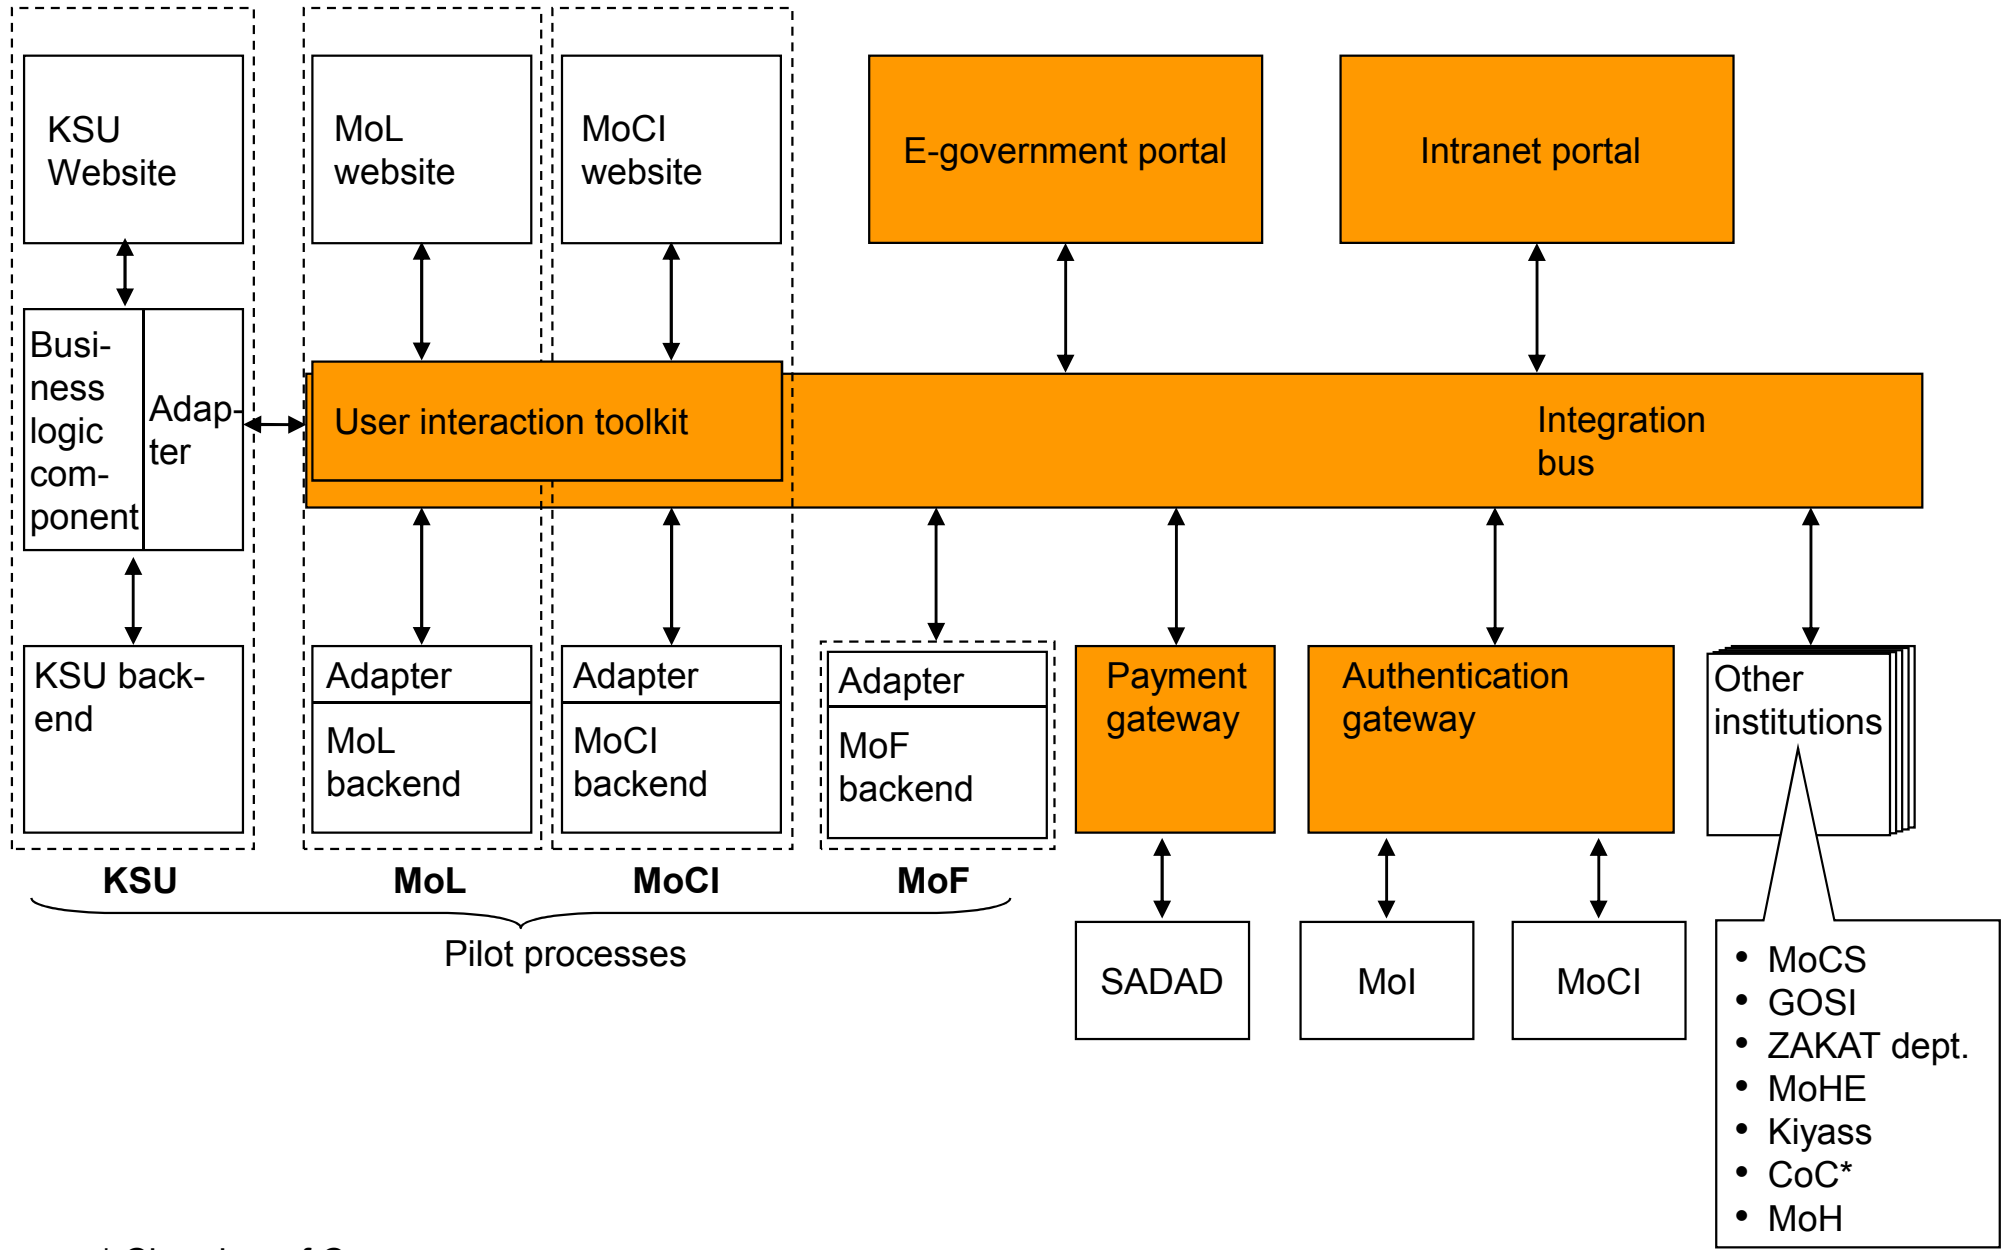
KSU Website

MoL website

MoCI website

E-government portal

Intranet portal

Business logic component

Adapter

User interaction toolkit

Integration bus

KSU back-end

Adapter

MoL backend

Adapter

MoCI backend

Adapter

MoF backend

Payment gateway

Authentication gateway

Other institutions

KSU

MoL

MoCI

MoF

Pilot processes

SADAD

MoI

MoCI

- MoCS
- GOSI
- ZAKAT dept.
- MoHE
- Kiyass
- CoC*
- MoH

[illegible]